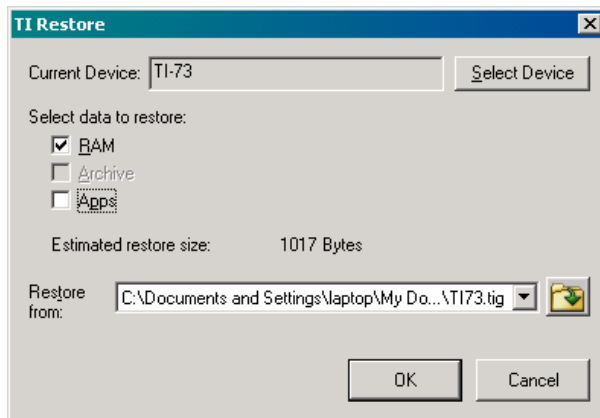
TI Restore

Current Device: TI-73

Select Device

Select data to restore:

RAM

Archive

Apps

Estimated restore size: 1017 Bytes

Restore from: C:\Documents and Settings\laptop\My Do...\TI73.tig

OK

Cancel